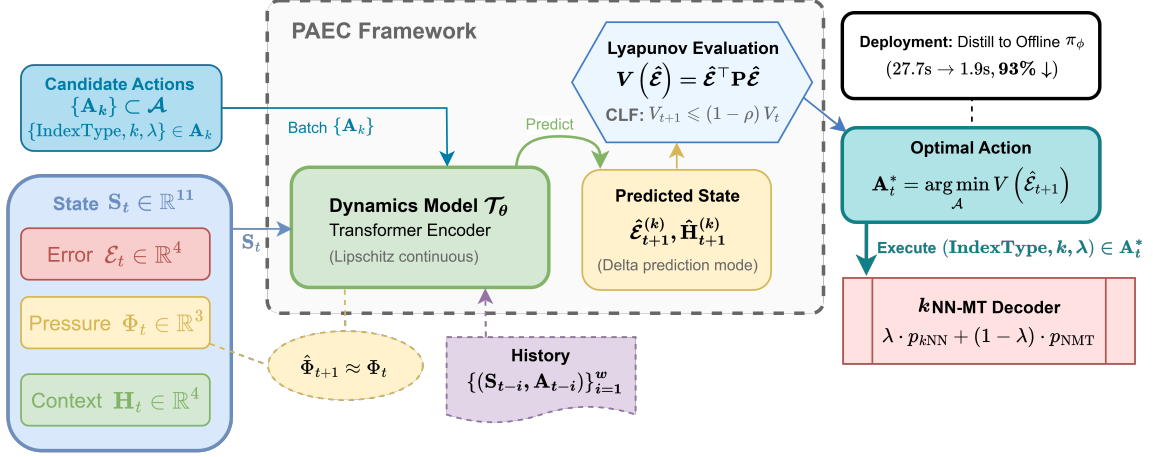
PAEC Framework

Candidate Actions
$\{\mathbf{A}_k\} \subset \mathcal{A}$
$\{\text{IndexType}, k, \lambda\} \in \mathbf{A}_k$

Batch $\{\mathbf{A}_k\}$

Predict

Lyapunov Evaluation
$V\left(\hat{\mathcal{E}}\right) = \hat{\mathcal{E}}^\top \mathbf{P} \hat{\mathcal{E}}$
CLF: $V_{t+1} \leqslant (1-\rho) V_t$

Deployment: Distill to Offline $\pi_\phi$
$(27.7\text{s} \rightarrow 1.9\text{s}, \mathbf{93\%} \downarrow)$

State $\mathbf{S}_t \in \mathbb{R}^{11}$

Error $\mathcal{E}_t \in \mathbb{R}^4$

Pressure $\Phi_t \in \mathbb{R}^3$

Context $\mathbf{H}_t \in \mathbb{R}^4$

$\mathbf{S}_t$

Dynamics Model $\mathcal{T}_\theta$
Transformer Encoder
(Lipschitz continuous)

Predicted State
$\hat{\mathcal{E}}_{t+1}^{(k)}, \hat{\mathbf{H}}_{t+1}^{(k)}$
(Delta prediction mode)

Optimal Action
$\mathbf{A}_t^* = \arg\min_{\mathcal{A}} V\left(\hat{\mathcal{E}}_{t+1}\right)$

Execute $(\mathbf{IndexType}, \boldsymbol{k}, \boldsymbol{\lambda}) \in \mathbf{A}_t^*$

$k$NN-MT Decoder
$\lambda \cdot p_{k\text{NN}} + (1-\lambda) \cdot p_{\text{NMT}}$

$\hat{\Phi}_{t+1} \approx \Phi_t$

History
$\{(\mathbf{S}_{t-i}, \mathbf{A}_{t-i})\}_{i=1}^{w}$